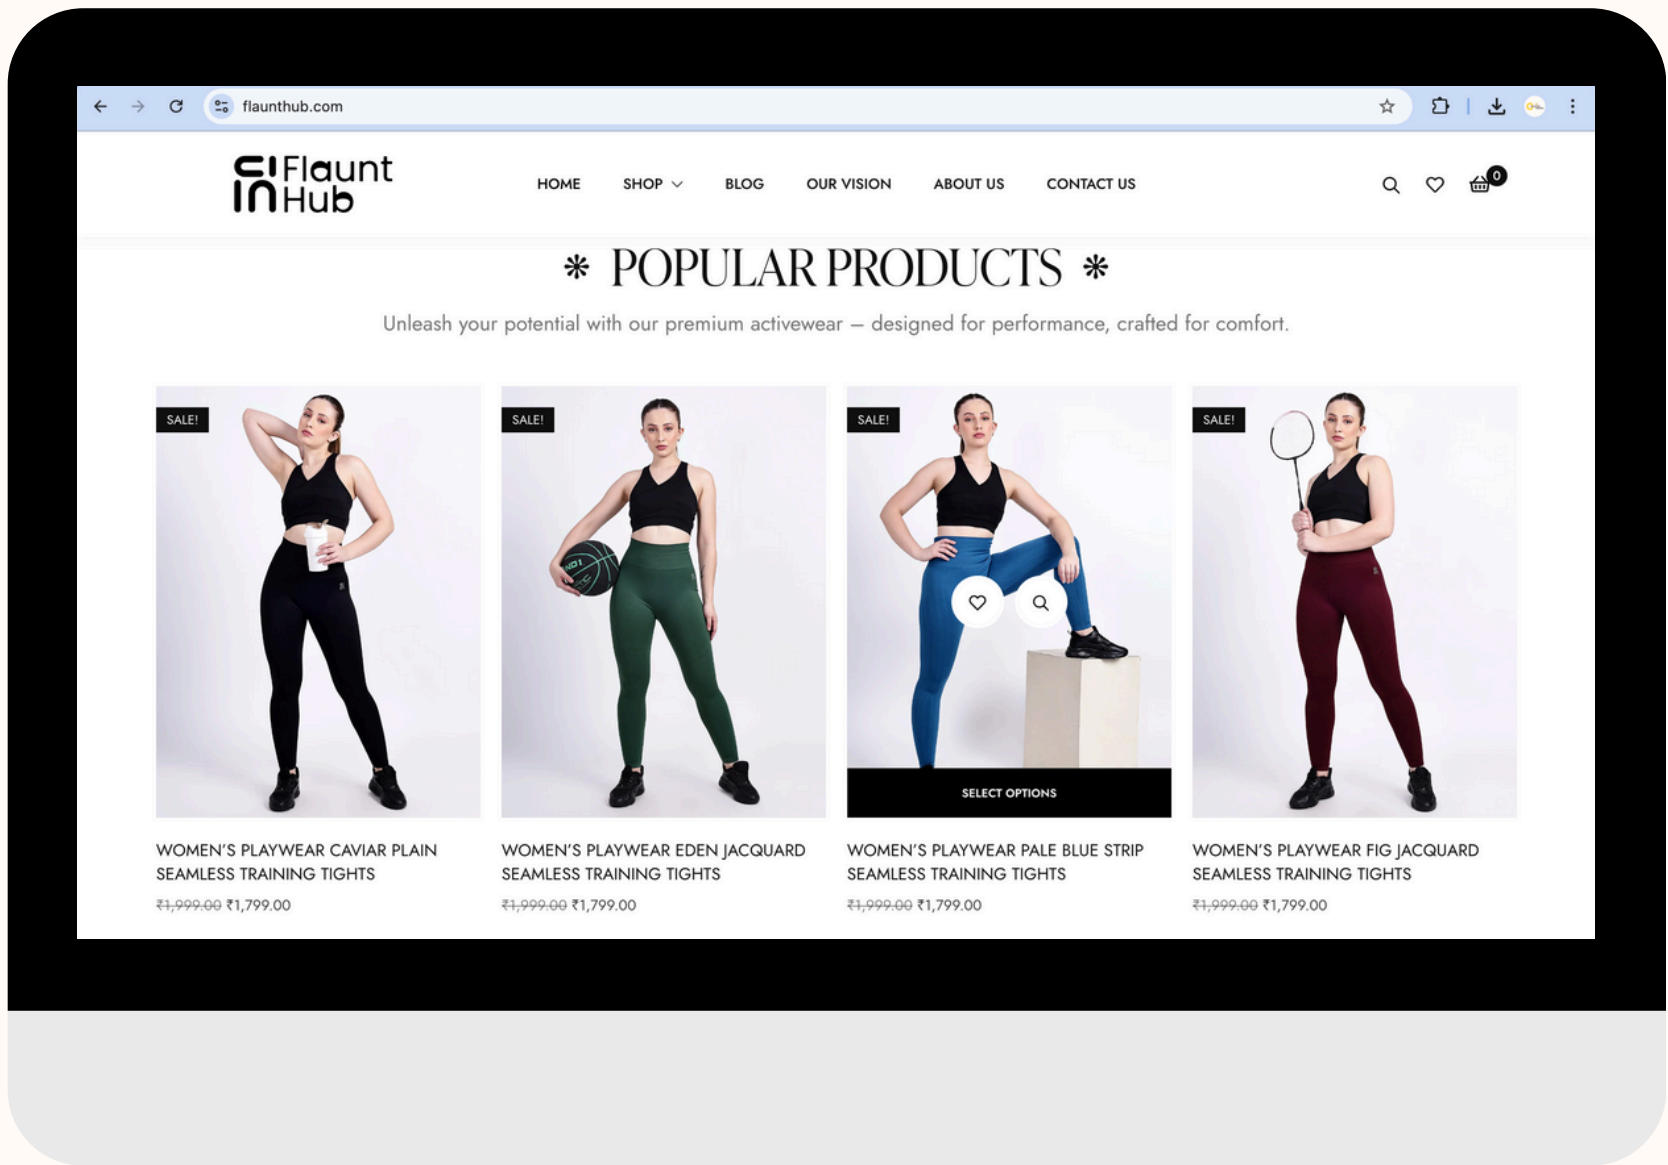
flaunthub.com

Flaunt Hub

HOME SHOP BLOG OUR VISION ABOUT US CONTACT US

0

* POPULAR PRODUCTS *

Unleash your potential with our premium activewear – designed for performance, crafted for comfort.

SALE!

SALE!

SALE!

SALE!

SELECT OPTIONS

WOMEN'S PLAYWEAR CAVIAR PLAIN SEAMLESS TRAINING TIGHTS

~~₹1,999.00~~ ₹1,799.00

WOMEN'S PLAYWEAR EDEN JACQUARD SEAMLESS TRAINING TIGHTS

~~₹1,999.00~~ ₹1,799.00

WOMEN'S PLAYWEAR PALE BLUE STRIP SEAMLESS TRAINING TIGHTS

~~₹1,999.00~~ ₹1,799.00

WOMEN'S PLAYWEAR FIG JACQUARD SEAMLESS TRAINING TIGHTS

~~₹1,999.00~~ ₹1,799.00